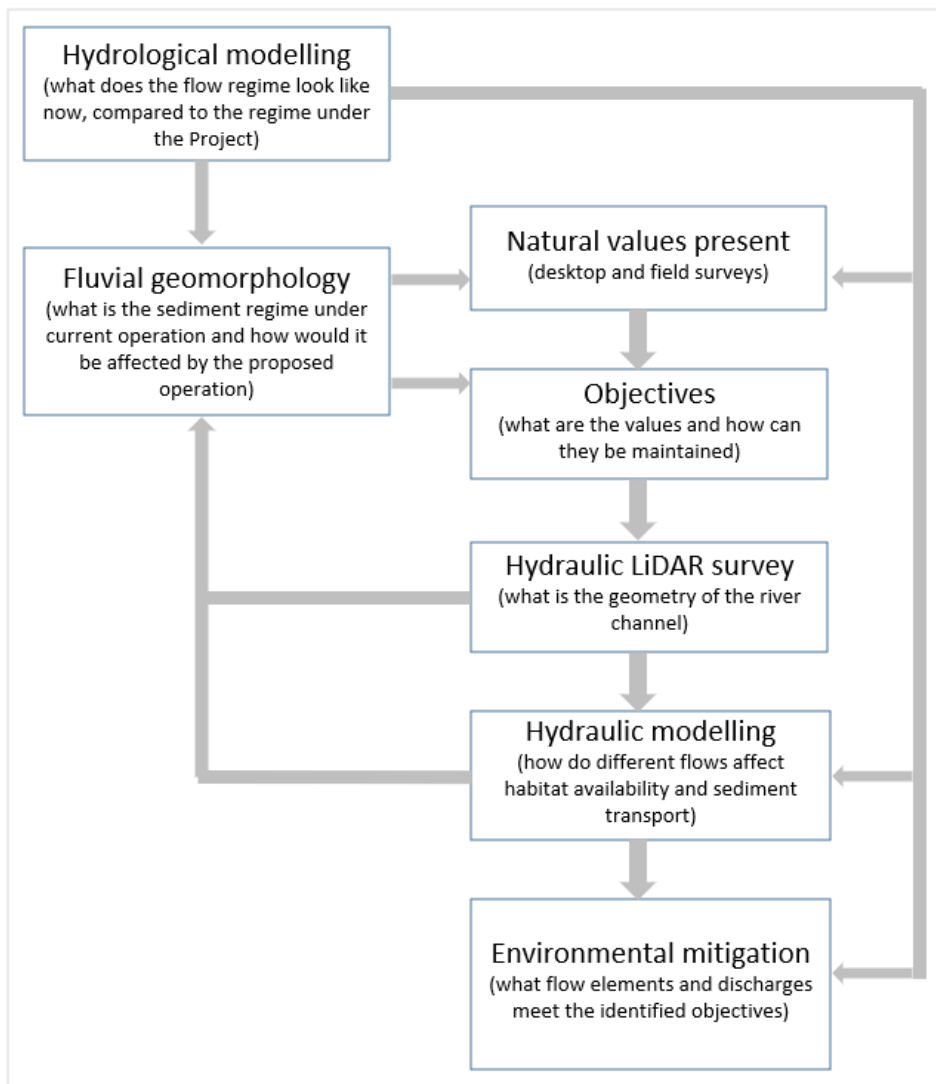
Hydrological modelling
(what does the flow regime look like now, compared to the regime under the Project)

Fluvial geomorphology
(what is the sediment regime under current operation and how would it be affected by the proposed operation)

Natural values present
(desktop and field surveys)

Objectives
(what are the values and how can they be maintained)

Hydraulic LiDAR survey
(what is the geometry of the river channel)

Hydraulic modelling
(how do different flows affect habitat availability and sediment transport)

Environmental mitigation
(what flow elements and discharges meet the identified objectives)